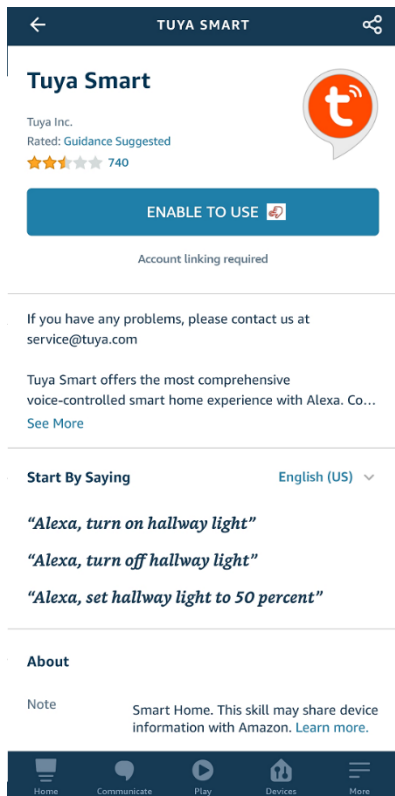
TUYA SMART

Tuya Smart

Tuya Inc.
Rated: Guidance Suggested
740

ENABLE TO USE

Account linking required

If you have any problems, please contact us at service@tuya.com

Tuya Smart offers the most comprehensive voice-controlled smart home experience with Alexa. Co...
See More

Start By Saying
English (US)

"Alexa, turn on hallway light"

"Alexa, turn off hallway light"

"Alexa, set hallway light to 50 percent"

About

Note
Smart Home. This skill may share device information with Amazon. Learn more.

Home
Communicate
Play
Devices
More